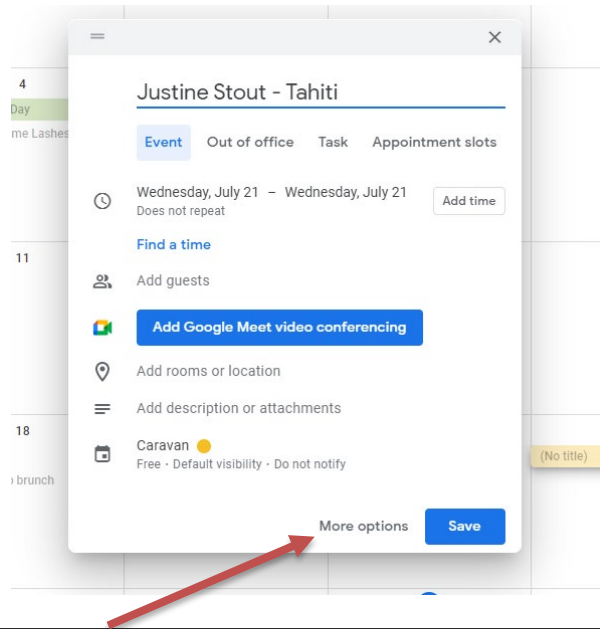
4
Day
me Lashes
11
18
brunch
(No title)

Justine Stout - Tahiti

Event
Out of office
Task
Appointment slots

Wednesday, July 21 – Wednesday, July 21
Does not repeat
Add time

Find a time

Add guests

Add Google Meet video conferencing

Add rooms or location

Add description or attachments

Caravan
Free · Default visibility · Do not notify

More options
Save